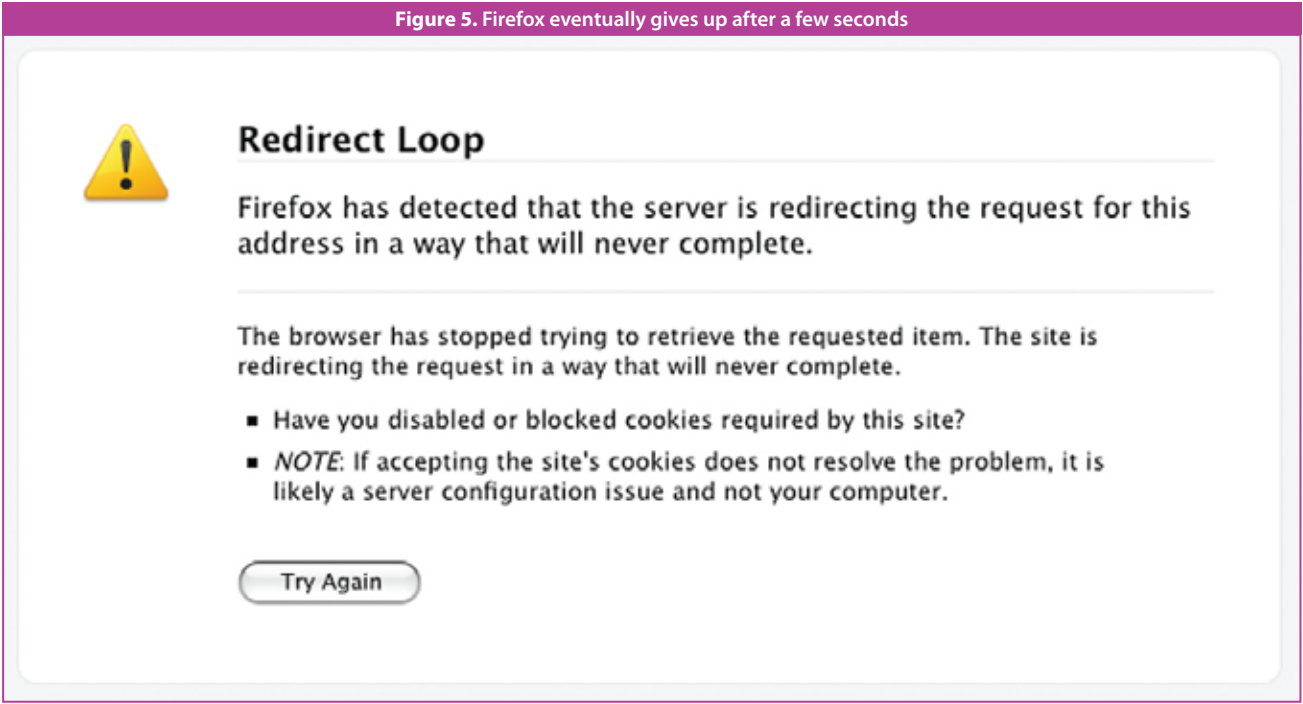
**Figure 5.** Firefox eventually gives up after a few seconds

Redirect Loop

Firefox has detected that the server is redirecting the request for this address in a way that will never complete.

The browser has stopped trying to retrieve the requested item. The site is redirecting the request in a way that will never complete.

- Have you disabled or blocked cookies required by this site?
- *NOTE*: If accepting the site's cookies does not resolve the problem, it is likely a server configuration issue and not your computer.

Try Again